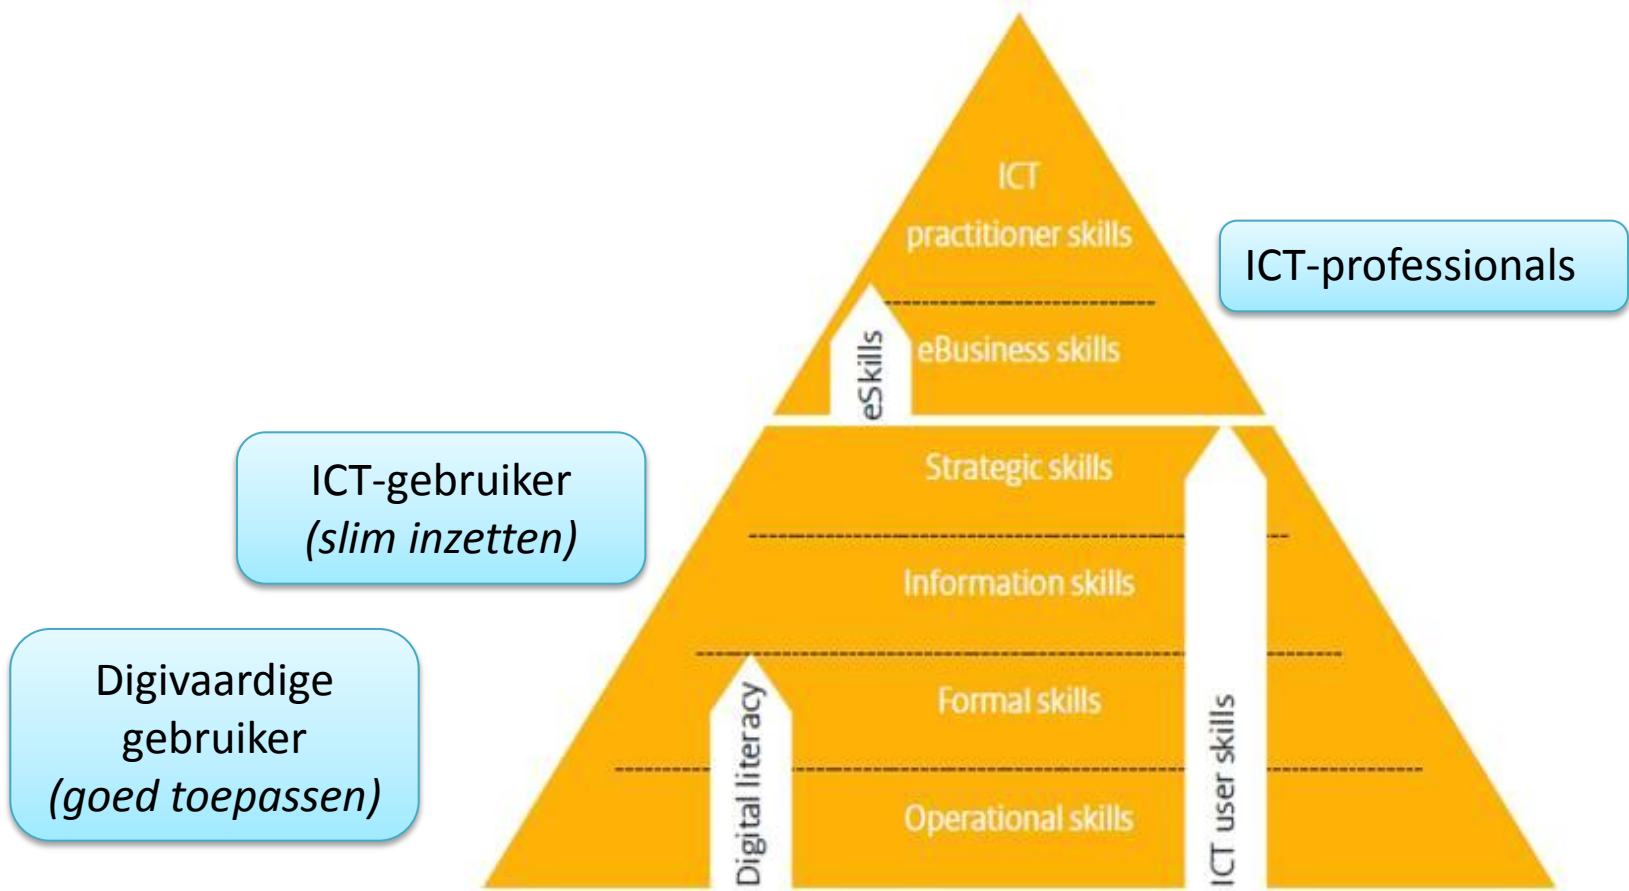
ICT practitioner skills

eBusiness skills

eSkills

ICT-professionals

ICT-gebruiker
*(slim inzetten)*

Strategic skills

Information skills

Formal skills

Operational skills

Digital literacy

ICT user skills

Digivaardige gebruiker
*(goed toepassen)*